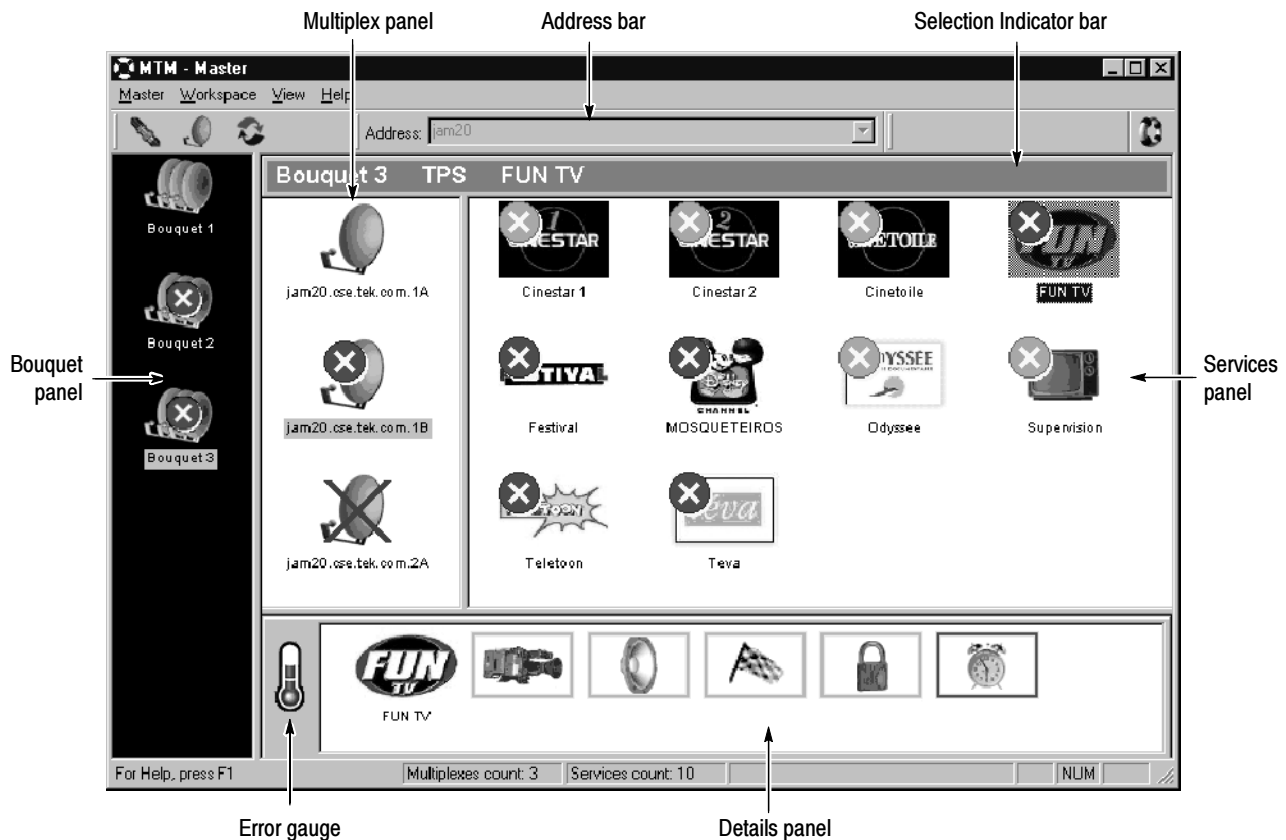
Multiplex panel

Address bar

Selection Indicator bar

MTM - Master

Master Workspace View Help

Address: jam20

Bouquet 3 TPS FUN TV

Bouquet 1

Bouquet 2

Bouquet 3

Bouquet panel

jam20.cse.tek.com.1A

jam20.cse.tek.com.1B

jam20.cse.tek.com.2A

Cinestar 1

Cinestar 2

Cinetoile

FUN TV

Festival

MOSQUETEIROS

Odyssee

Supervision

Teletoon

Teva

Services panel

FUN TV

For Help, press F1

Multiplexes count: 3

Services count: 10

NUM

Error gauge

Details panel